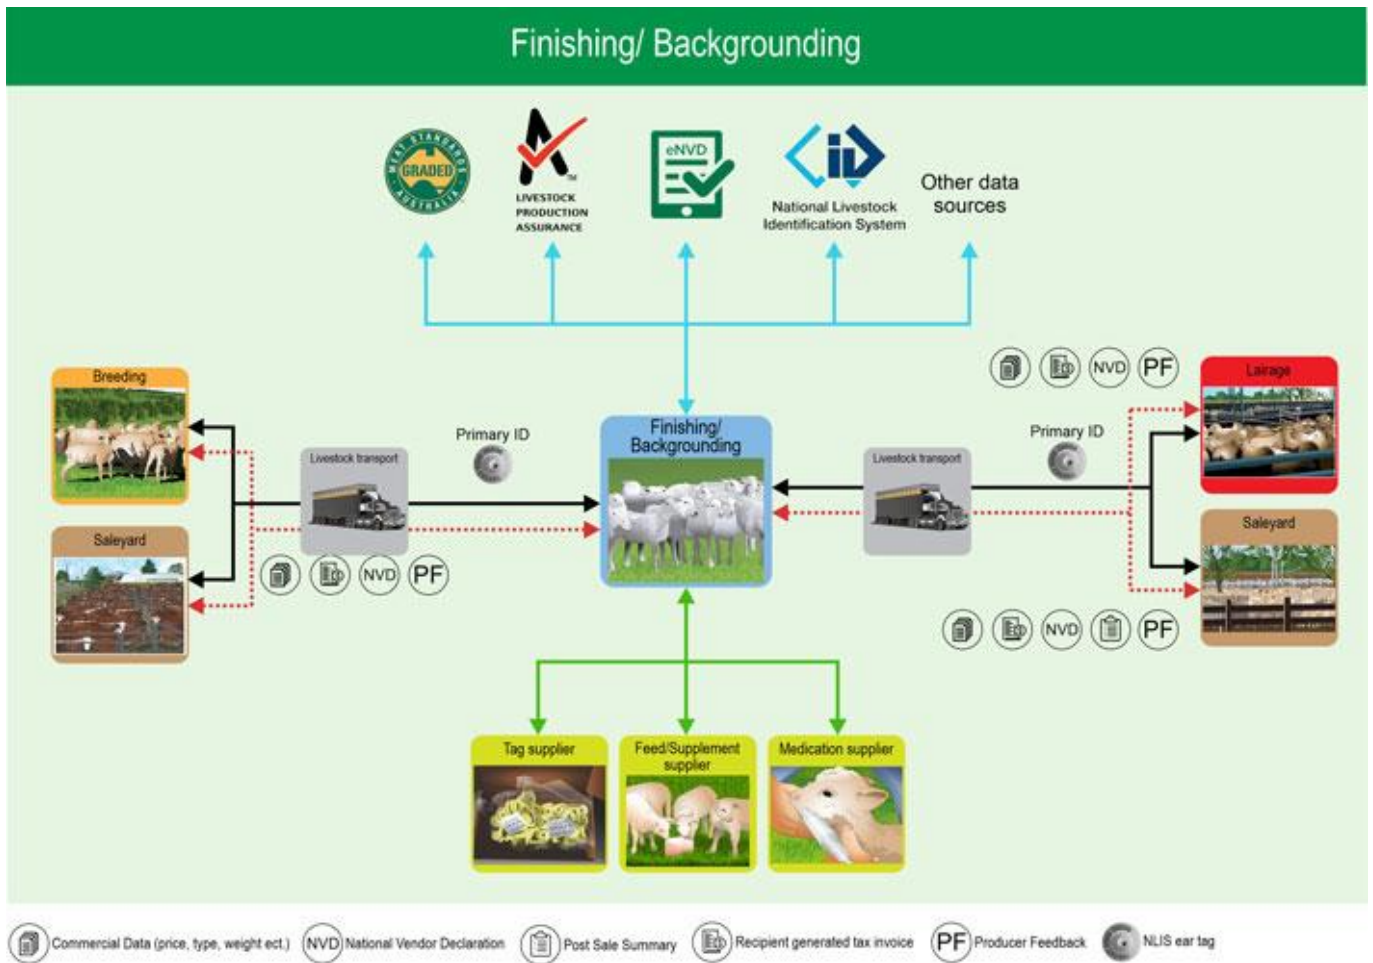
Finishing/ Backgrounding

MEAT STANDARDS AUSTRALIA GRADED

LIVESTOCK PRODUCTION ASSURANCE

eNVD

iD National Livestock Identification System

Other data sources

Breeding

Saleyard

Livestock transport

Primary ID

NVD PF

Finishing/ Backgrounding

Livestock transport

Primary ID

NVD PF

Lairage

Saleyard

NVD PF

Tag supplier

Feed/Supplement supplier

Medication supplier

Commercial Data (price, type, weight ect.) NVD National Vendor Declaration Post Sale Summary Recipient generated tax invoice PF Producer Feedback NLIS ear tag